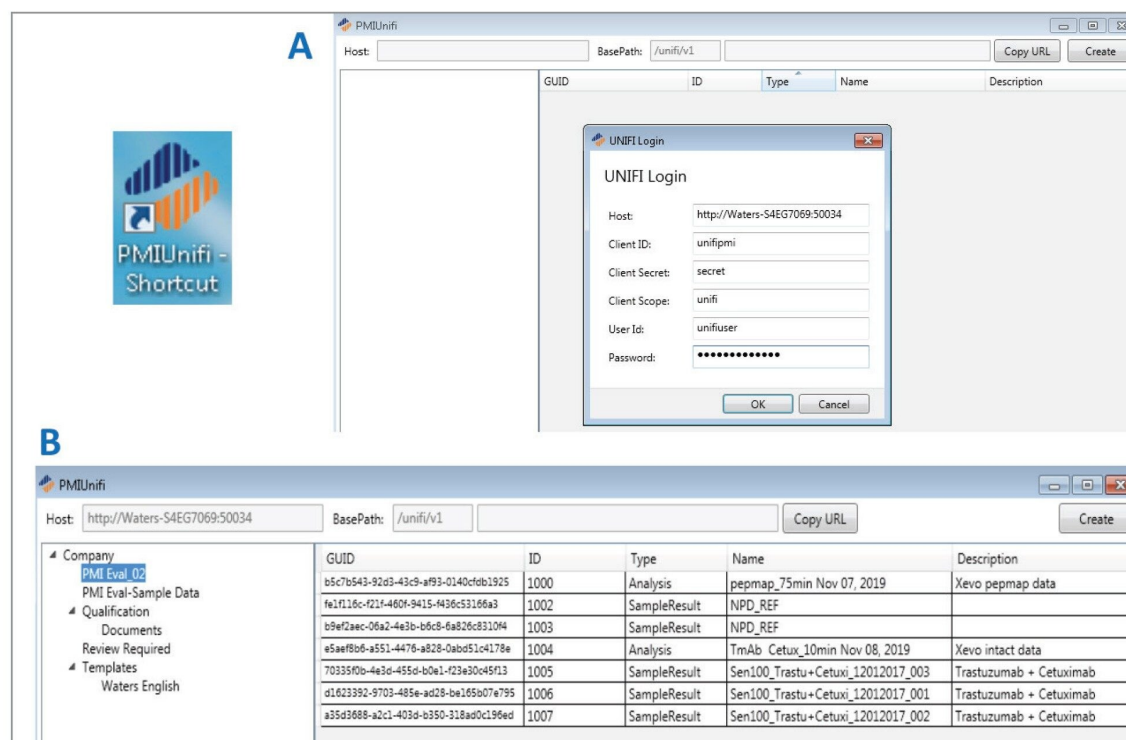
A

PMIUnifi - Shortcut

PMIUnifi

Host:

BasePath: /unifi/v1

Copy URL

Create

| GUID | ID | Type | Name | Description |
|---|---|---|---|---|

UNIFI Login

UNIFI Login

Host: http://Waters-S4EG7069:50034

Client ID: unifipmi

Client Secret: secret

Client Scope: unifi

User Id: unifiuser

Password: ••••••••••••••

OK Cancel

B

PMIUnifi

Host: http://Waters-S4EG7069:50034

BasePath: /unifi/v1

Copy URL

Create

Company
PMI Eval_02
PMI Eval-Sample Data
Qualification
Documents
Review Required
Templates
Waters English

| GUID | ID | Type | Name | Description |
|---|---|---|---|---|
| b5c7b543-92d3-43c9-af93-0140cfdb1925 | 1000 | Analysis | pepmap_75min Nov 07, 2019 | Xevo pepmap data |
| fe1f116c-f21f-460f-9415-f436c53166a3 | 1002 | SampleResult | NPD_REF | |
| b9ef2aec-06a2-4e3b-b6c8-6a826c8310f4 | 1003 | SampleResult | NPD_REF | |
| e5aef8b6-a551-4476-a828-0abd51c4178e | 1004 | Analysis | TmAb_Cetux_10min Nov 08, 2019 | Xevo intact data |
| 70335f0b-4e3d-455d-b0e1-f23e30c45f13 | 1005 | SampleResult | Sen100_Trastu+Cetuxi_12012017_003 | Trastuzumab + Cetuximab |
| d1623392-9703-485e-ad28-be165b07e795 | 1006 | SampleResult | Sen100_Trastu+Cetuxi_12012017_001 | Trastuzumab + Cetuximab |
| a35d3688-a2c1-403d-b350-318ad0c196ed | 1007 | SampleResult | Sen100_Trastu+Cetuxi_12012017_002 | Trastuzumab + Cetuximab |